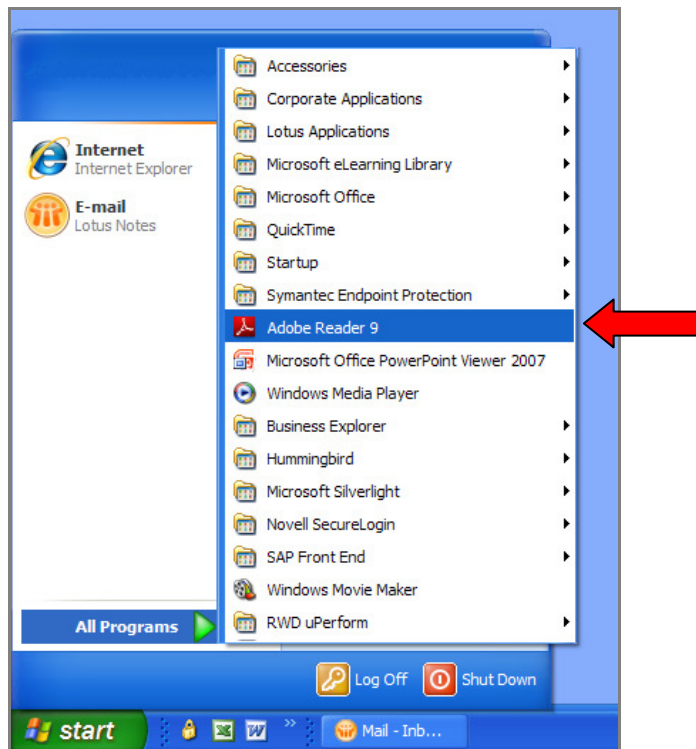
Internet
Internet Explorer

E-mail
Lotus Notes

All Programs

Accessories
Corporate Applications
Lotus Applications
Microsoft eLearning Library
Microsoft Office
QuickTime
Startup
Symantec Endpoint Protection
Adobe Reader 9
Microsoft Office PowerPoint Viewer 2007
Windows Media Player
Business Explorer
Hummingbird
Microsoft Silverlight
Novell SecureLogin
SAP Front End
Windows Movie Maker
RWD uPerform

Log Off
Shut Down

start
Mail - Inb...